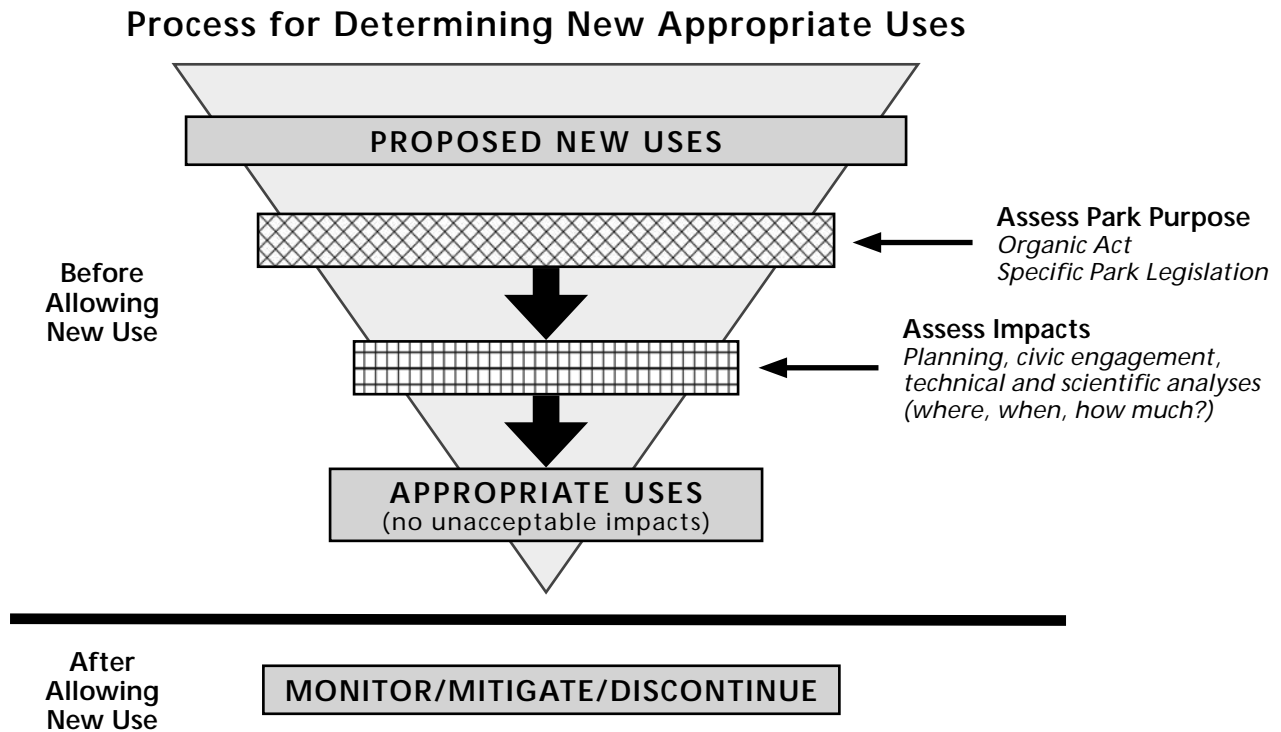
Process for Determining New Appropriate Uses

PROPOSED NEW USES

Assess Park Purpose
Organic Act
Specific Park Legislation

Before Allowing New Use

Assess Impacts
Planning, civic engagement, technical and scientific analyses (where, when, how much?)

APPROPRIATE USES
(no unacceptable impacts)

After Allowing New Use

MONITOR/MITIGATE/DISCONTINUE